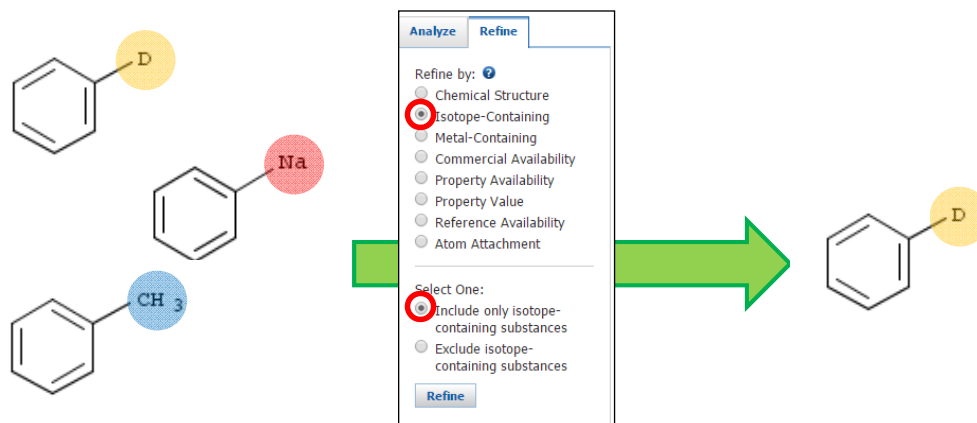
D

Na

CH 3

Analyze Refine

Refine by:

Chemical Structure
Isotope-Containing
Metal-Containing
Commercial Availability
Property Availability
Property Value
Reference Availability
Atom Attachment

Select One:

Include only isotope-containing substances
Exclude isotope-containing substances

Refine

D